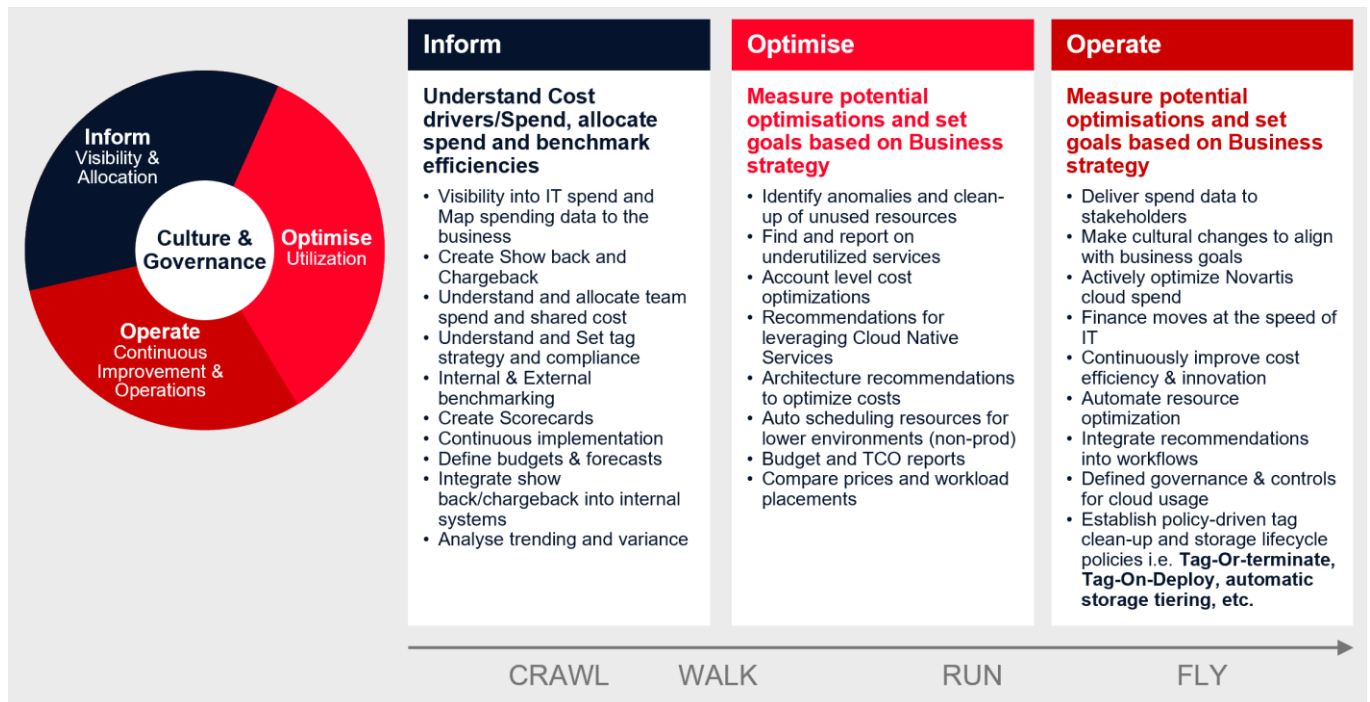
Inform
Visibility & Allocation

Culture & Governance

Optimise
Utilization

Operate
Continuous Improvement & Operations

Inform

Understand Cost drivers/Spend, allocate spend and benchmark efficiencies

• Visibility into IT spend and Map spending data to the business
• Create Show back and Chargeback
• Understand and allocate team spend and shared cost
• Understand and Set tag strategy and compliance
• Internal & External benchmarking
• Create Scorecards
• Continuous implementation
• Define budgets & forecasts
• Integrate show back/chargeback into internal systems
• Analyse trending and variance

Optimise

Measure potential optimisations and set goals based on Business strategy

• Identify anomalies and clean-up of unused resources
• Find and report on underutilized services
• Account level cost optimizations
• Recommendations for leveraging Cloud Native Services
• Architecture recommendations to optimize costs
• Auto scheduling resources for lower environments (non-prod)
• Budget and TCO reports
• Compare prices and workload placements

Operate

Measure potential optimisations and set goals based on Business strategy

• Deliver spend data to stakeholders
• Make cultural changes to align with business goals
• Actively optimize Novartis cloud spend
• Finance moves at the speed of IT
• Continuously improve cost efficiency & innovation
• Automate resource optimization
• Integrate recommendations into workflows
• Defined governance & controls for cloud usage
• Establish policy-driven tag clean-up and storage lifecycle policies i.e. **Tag-Or-terminate, Tag-On-Deploy, automatic storage tiering, etc.**

CRAWL WALK RUN FLY